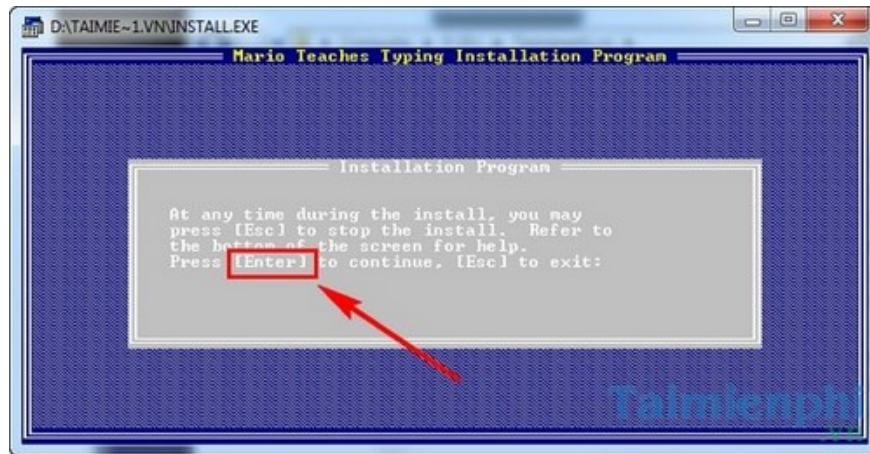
D:\TAIMIE~1.VN\INSTALL.EXE

Mario Teaches Typing Installation Program

Installation Program

At any time during the install, you may press [Esc] to stop the install. Refer to the bottom of the screen for help.
Press [Enter] to continue, [Esc] to exit:

Taimienphi
.vn